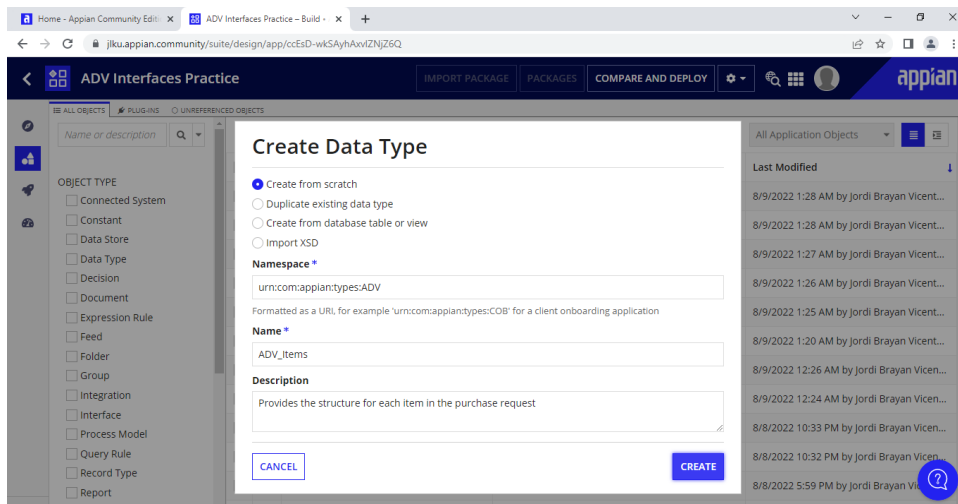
Home - Appian Community Editi ×
ADV Interfaces Practice – Build - ×
+

jlku.appian.community/suite/design/app/ccEsD-wkSAyhAxvIZNjZ6Q

ADV Interfaces Practice
IMPORT PACKAGE
PACKAGES
COMPARE AND DEPLOY
appian

ALL OBJECTS
PLUG-INS
UNREFERENCED OBJECTS

Name or description

OBJECT TYPE
Connected System
Constant
Data Store
Data Type
Decision
Document
Expression Rule
Feed
Folder
Group
Integration
Interface
Process Model
Query Rule
Record Type
Report

All Application Objects

Last Modified
8/9/2022 1:28 AM by Jordi Brayan Vicent...
8/9/2022 1:28 AM by Jordi Brayan Vicent...
8/9/2022 1:27 AM by Jordi Brayan Vicent...
8/9/2022 1:26 AM by Jordi Brayan Vicent...
8/9/2022 1:25 AM by Jordi Brayan Vicent...
8/9/2022 1:20 AM by Jordi Brayan Vicent...
8/9/2022 12:26 AM by Jordi Brayan Vicen...
8/9/2022 12:24 AM by Jordi Brayan Vicen...
8/8/2022 10:33 PM by Jordi Brayan Vicen...
8/8/2022 10:32 PM by Jordi Brayan Vicen...
8/8/2022 5:59 PM by Jordi Brayan Vi

Create Data Type

Create from scratch
Duplicate existing data type
Create from database table or view
Import XSD

Namespace *
urn:com:appian:types:ADV
Formatted as a URI, for example 'urn:com:appian:types:COB' for a client onboarding application

Name *
ADV_Items

Description
Provides the structure for each item in the purchase request

CANCEL
CREATE